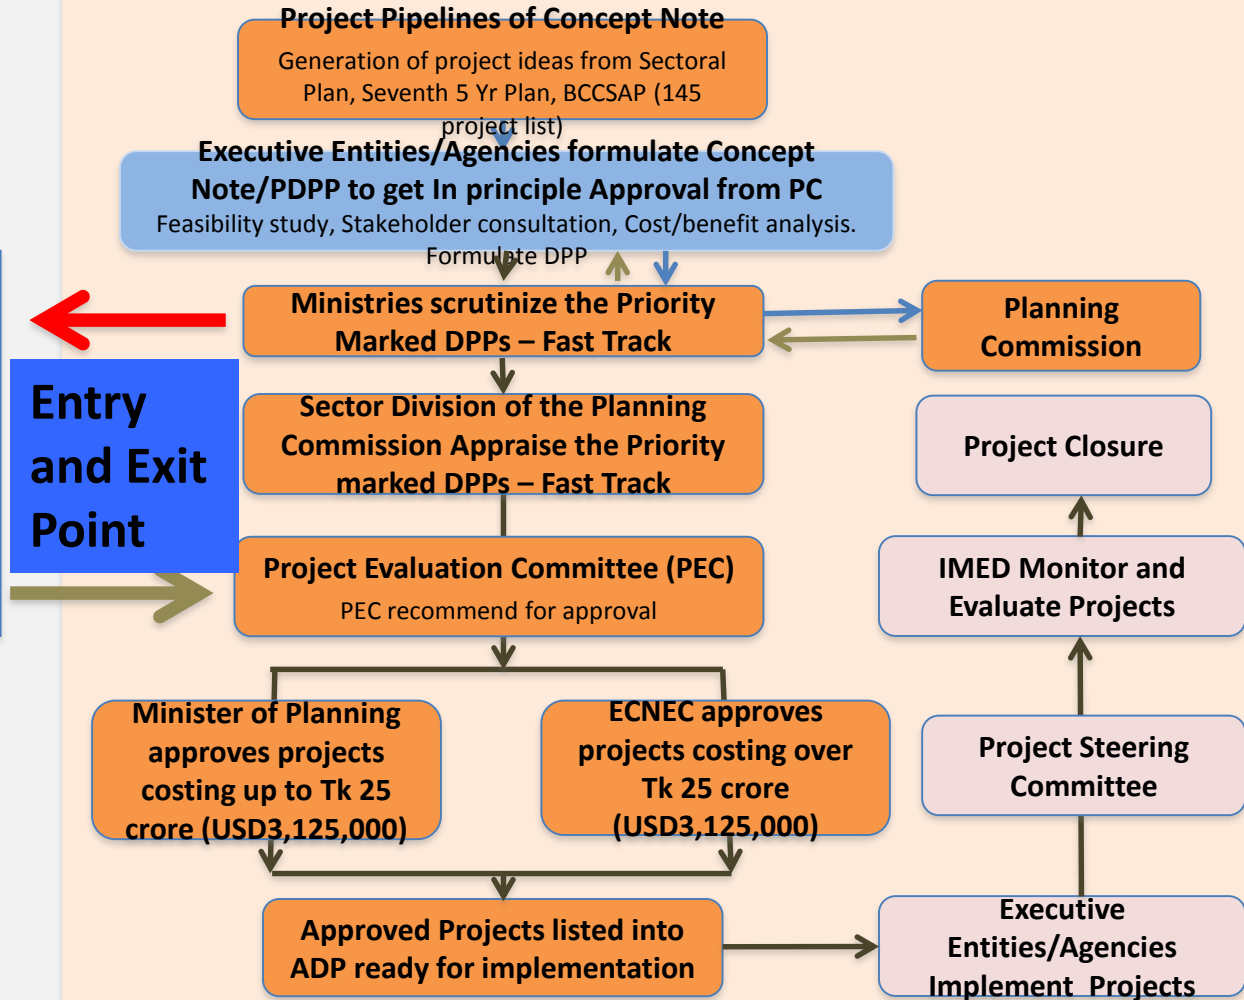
Project Pipelines of Concept Note

Generation of project ideas from Sectoral Plan, Seventh 5 Yr Plan, BCCSAP (145 project list)

Executive Entities/Agencies formulate Concept Note/PDPP to get In principle Approval from PC

Feasibility study, Stakeholder consultation, Cost/benefit analysis. Formulate DPP

Ministries scrutinize the Priority Marked DPPs – Fast Track

Planning Commission

Entry and Exit Point

Sector Division of the Planning Commission Appraise the Priority marked DPPs – Fast Track

Project Closure

Project Evaluation Committee (PEC)

PEC recommend for approval

IMED Monitor and Evaluate Projects

Minister of Planning approves projects costing up to Tk 25 crore (USD3,125,000)

ECNEC approves projects costing over Tk 25 crore (USD3,125,000)

Project Steering Committee

Approved Projects listed into ADP ready for implementation

Executive Entities/Agencies Implement Projects